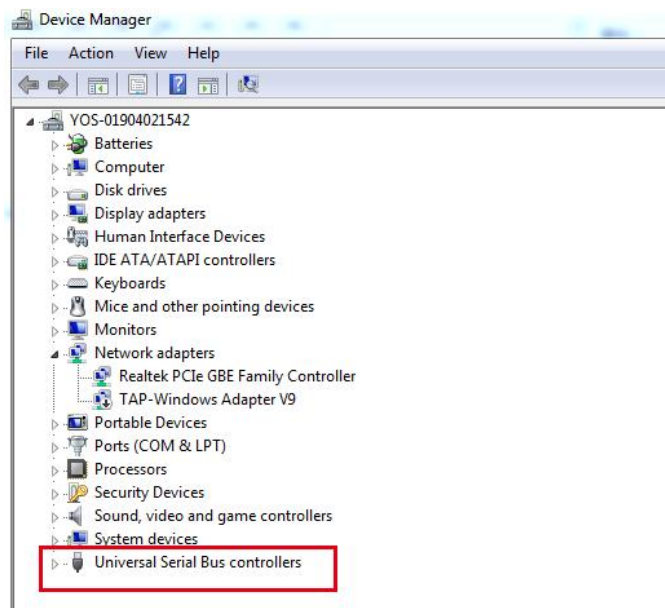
Device Manager

File Action View Help

YOS-01904021542
Batteries
Computer
Disk drives
Display adapters
Human Interface Devices
IDE ATA/ATAPI controllers
Keyboards
Mice and other pointing devices
Monitors
Network adapters
Realtek PCIe GBE Family Controller
TAP-Windows Adapter V9
Portable Devices
Ports (COM & LPT)
Processors
Security Devices
Sound, video and game controllers
System devices
Universal Serial Bus controllers